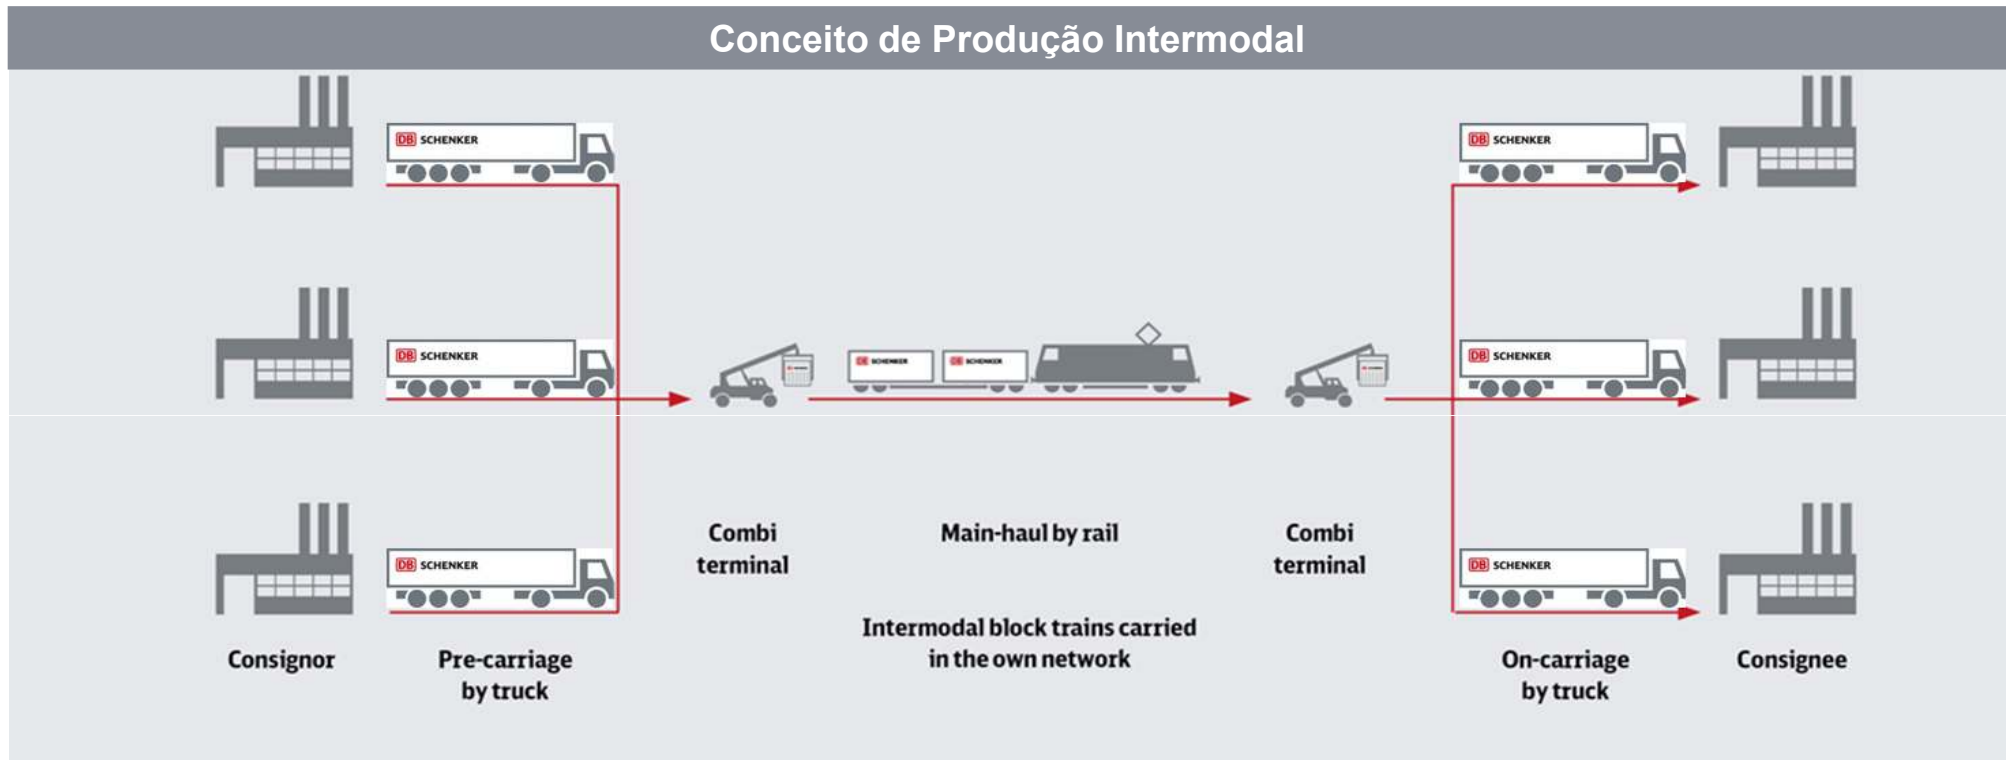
Conceito de Produção Intermodal

DB SCHENKER

DB SCHENKER

DB SCHENKER

DB SCHENKER

DB SCHENKER

DB SCHENKER

DB SCHENKER

DB SCHENKER

Consignor

Pre-carriage by truck

Combi terminal

Main-haul by rail

Intermodal block trains carried in the own network

Combi terminal

On-carriage by truck

Consignee